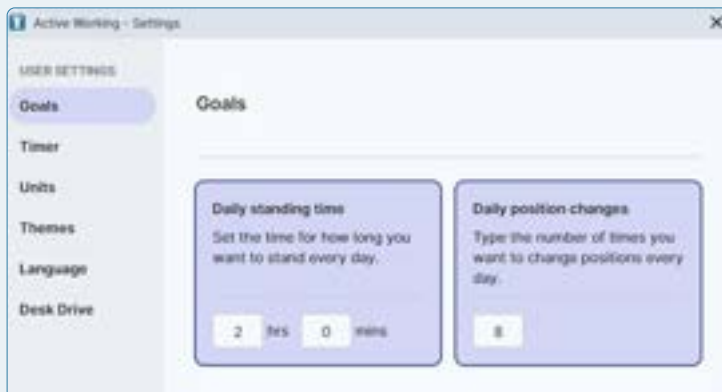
Active Working - Settings

×

USER SETTINGS

Goals

Timer

Units

Themes

Language

Desk Drive

Goals

Daily standing time

Set the time for how long you want to stand every day.

2 hrs 0 mins

Daily position changes

Type the number of times you want to change positions every day.

8